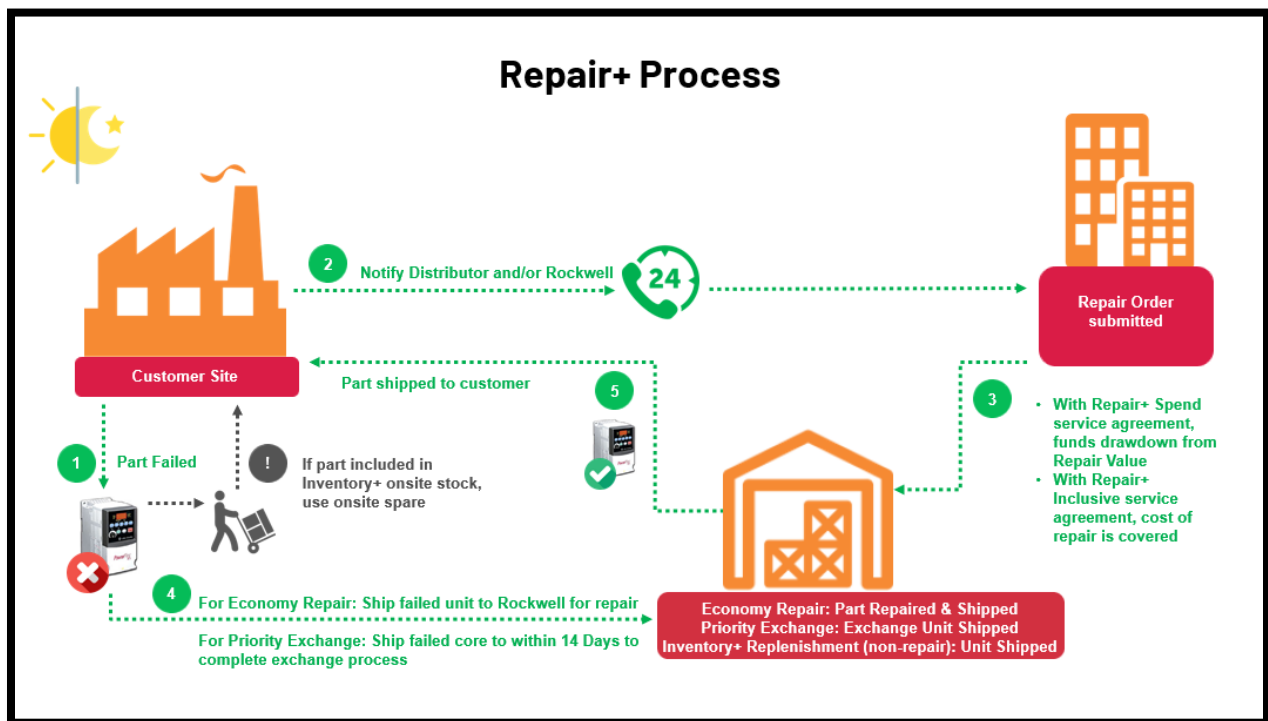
Repair+ Process

2 Notify Distributor and/or Rockwell

24

Repair Order submitted

Customer Site

Part shipped to customer

5

3

• With Repair+ Spend service agreement, funds drawdown from Repair Value
• With Repair+ Inclusive service agreement, cost of repair is covered

1 Part Failed

! If part included in Inventory+ onsite stock, use onsite spare

4 For Economy Repair: Ship failed unit to Rockwell for repair

For Priority Exchange: Ship failed core to within 14 Days to complete exchange process

Economy Repair: Part Repaired & Shipped
Priority Exchange: Exchange Unit Shipped
Inventory+ Replenishment (non-repair): Unit Shipped